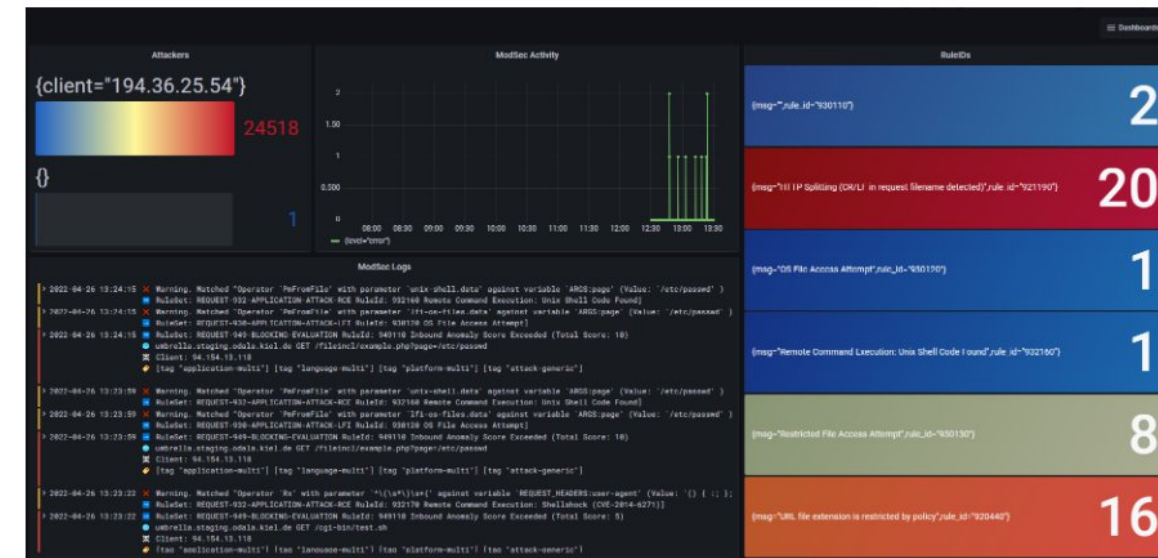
Dashboards

Attackers

{client="194.36.25.54"}

24518

{}

1

ModSec Activity

2
1.50
1
0.500
0

08:00 08:30 09:00 09:30 10:00 10:30 11:00 11:30 12:00 12:30 13:00 13:30

— {level="error"}

RuleIDs

{msg="",rule_id="930110"}

2

{msg="HTTP Splitting (CR/LF in request filename detected)",rule_id="921190"}

20

{msg="OS File Access Attempt",rule_id="930120"}

1

{msg="Remote Command Execution: Unix Shell Code Found",rule_id="932160"}

1

{msg="Restricted File Access Attempt",rule_id="930130"}

8

{msg="URL file extension is restricted by policy",rule_id="920440"}

16

ModSec Logs

> 2022-04-26 13:24:15 Warning. Matched "Operator `PmFromFile' with parameter `unix-shell.data' against variable `ARGS:page' (Value: `/etc/passwd' )
RuleSet: REQUEST-932-APPLICATION-ATTACK-RCE RuleId: 932160 Remote Command Execution: Unix Shell Code Found]
> 2022-04-26 13:24:15 Warning. Matched "Operator `PmFromFile' with parameter `lfi-os-files.data' against variable `ARGS:page' (Value: `/etc/passwd' )
RuleSet: REQUEST-930-APPLICATION-ATTACK-LFI RuleId: 930120 OS File Access Attempt]
> 2022-04-26 13:24:15 RuleSet: REQUEST-949-BLOCKING-EVALUATION RuleId: 949110 Inbound Anomaly Score Exceeded (Total Score: 10)
umbrella.staging.odalo.kiel.de GET /fileincl/example.php?page=/etc/passwd
Client: 94.154.13.118
[tag "application-multi"] [tag "language-multi"] [tag "platform-multi"] [tag "attack-generic"]

> 2022-04-26 13:23:59 Warning. Matched "Operator `PmFromFile' with parameter `unix-shell.data' against variable `ARGS:page' (Value: `/etc/passwd' )
RuleSet: REQUEST-932-APPLICATION-ATTACK-RCE RuleId: 932160 Remote Command Execution: Unix Shell Code Found]
> 2022-04-26 13:23:59 Warning. Matched "Operator `PmFromFile' with parameter `lfi-os-files.data' against variable `ARGS:page' (Value: `/etc/passwd' )
RuleSet: REQUEST-930-APPLICATION-ATTACK-LFI RuleId: 930120 OS File Access Attempt]
> 2022-04-26 13:23:59 RuleSet: REQUEST-949-BLOCKING-EVALUATION RuleId: 949110 Inbound Anomaly Score Exceeded (Total Score: 10)
umbrella.staging.odalo.kiel.de GET /fileincl/example.php?page=/etc/passwd
Client: 94.154.13.118
[tag "application-multi"] [tag "language-multi"] [tag "platform-multi"] [tag "attack-generic"]

> 2022-04-26 13:23:22 Warning. Matched "Operator `Rx' with parameter `^\(\s*\)\s+{' against variable `REQUEST_HEADERS:user-agent' (Value: `() { :; };
RuleSet: REQUEST-932-APPLICATION-ATTACK-RCE RuleId: 932170 Remote Command Execution: Shellshock (CVE-2014-6271)]
> 2022-04-26 13:23:22 RuleSet: REQUEST-949-BLOCKING-EVALUATION RuleId: 949110 Inbound Anomaly Score Exceeded (Total Score: 5)
umbrella.staging.odalo.kiel.de GET /cgi-bin/test.sh
Client: 94.154.13.118
[tag "application-multi"] [tag "language-multi"] [tag "platform-multi"] [tag "attack-generic"]